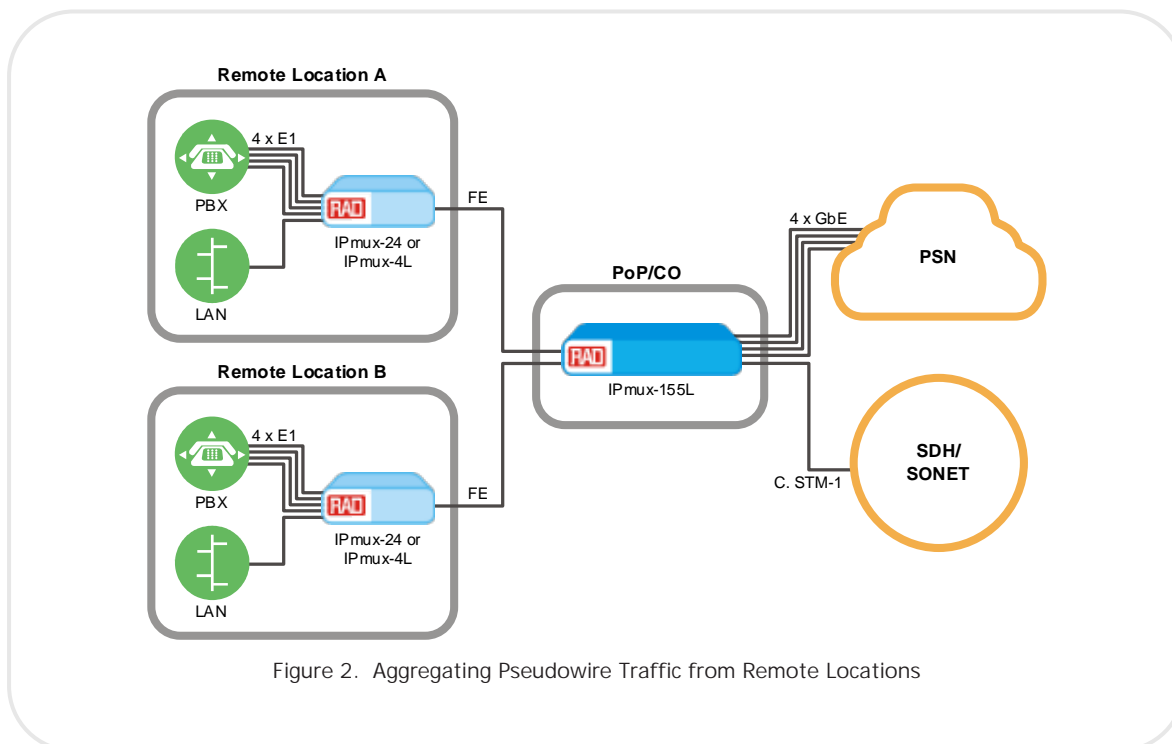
Remote Location A

4 x E1

PBX

RAD

IPmux-24 or IPmux-4L

LAN

FE

4 x GbE

PSN

PoP/CO

RAD

IPmux-155L

Remote Location B

4 x E1

PBX

RAD

IPmux-24 or IPmux-4L

LAN

FE

SDH/ SONET

C. STM-1

Figure 2. Aggregating Pseudowire Traffic from Remote Locations